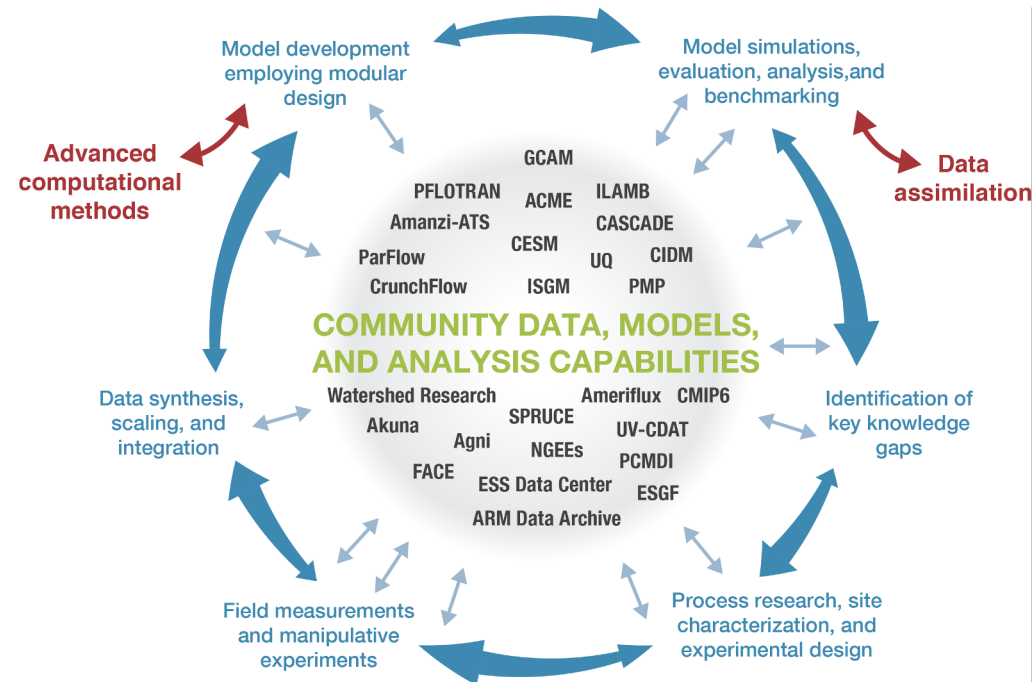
Model development employing modular design

Model simulations, evaluation, analysis,and benchmarking

Advanced computational methods

Data assimilation

GCAM

PFLOTRAN

ILAMB

ACME

Amanzi-ATS

CASCADE

CESM

ParFlow

UQ

CIDM

CrunchFlow

ISGM

PMP

COMMUNITY DATA, MODELS, AND ANALYSIS CAPABILITIES

Watershed Research

Ameriflux

CMIP6

SPRUCE

Akuna

UV-CDAT

Agni

NGEEs

PCMDI

FACE

ESS Data Center

ESGF

ARM Data Archive

Data synthesis, scaling, and integration

Identification of key knowledge gaps

Field measurements and manipulative experiments

Process research, site characterization, and experimental design